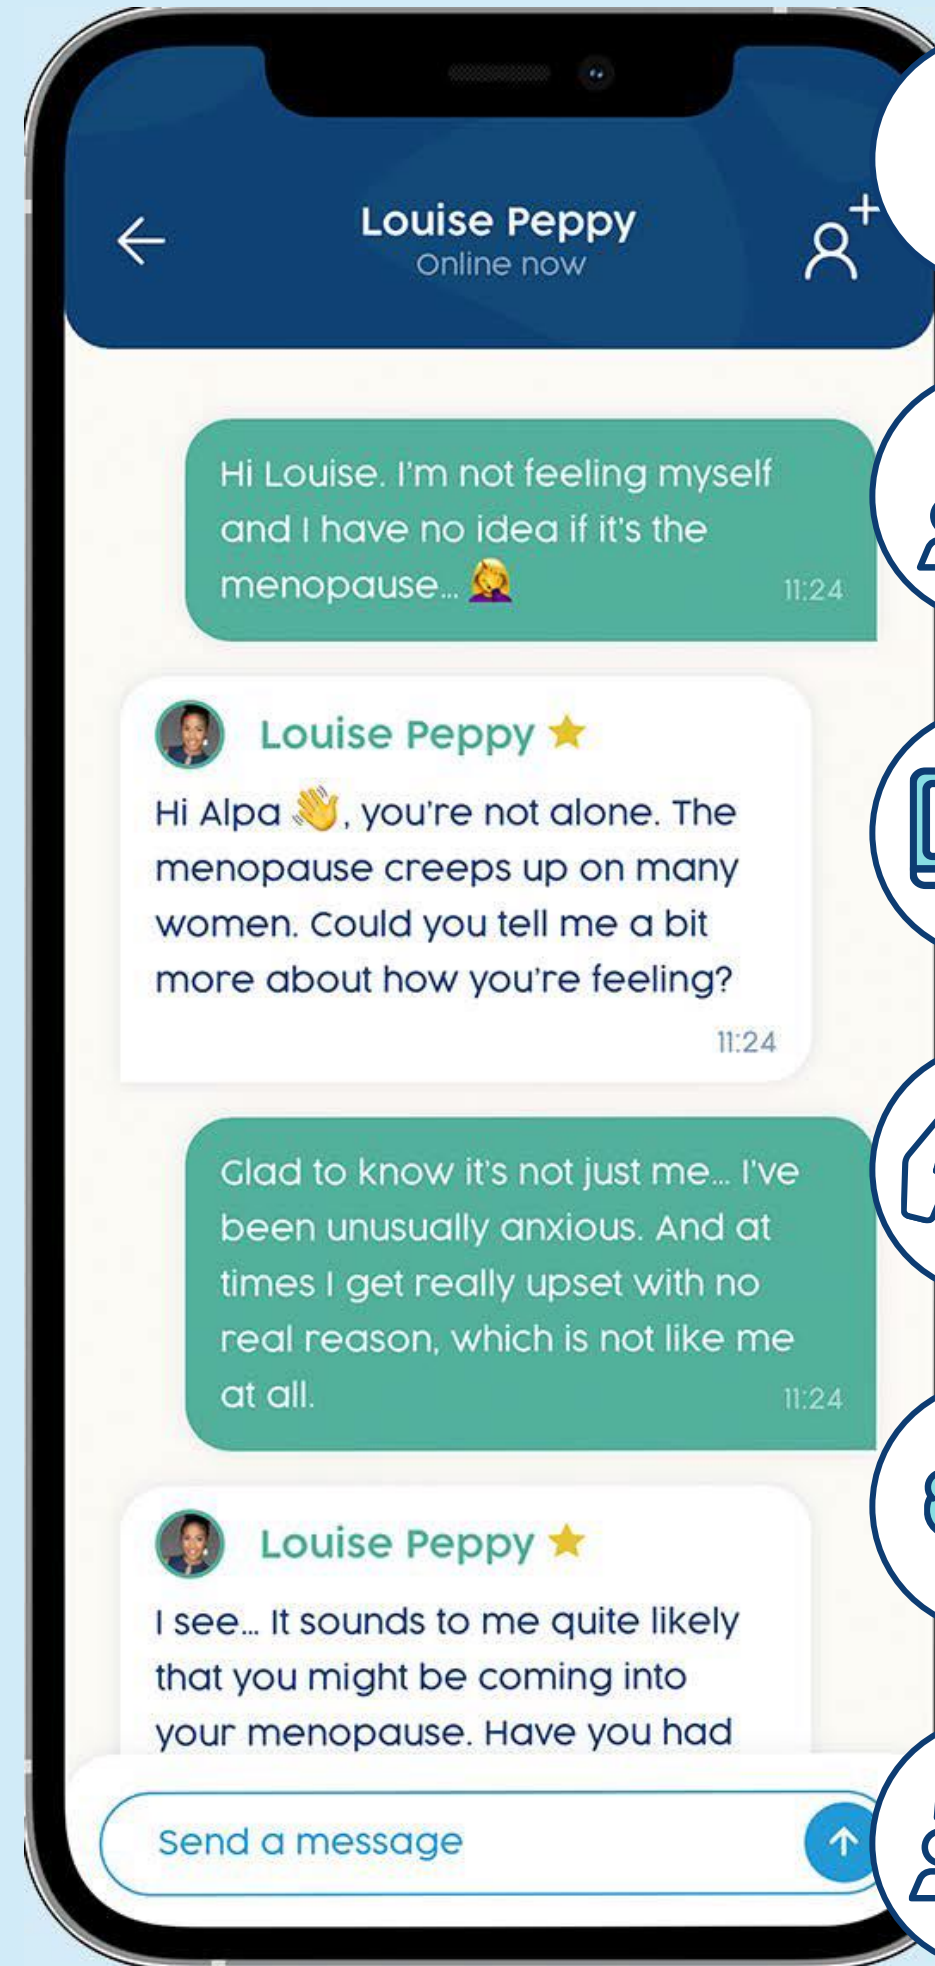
Louise Peppy
Online now

Hi Louise. I'm not feeling myself and I have no idea if it's the menopause... 🤦‍♀️ 11:24

Louise Peppy ⭐
Hi Alpa 👋, you're not alone. The menopause creeps up on many women. Could you tell me a bit more about how you're feeling?
11:24

Glad to know it's not just me... I've been unusually anxious. And at times I get really upset with no real reason, which is not like me at all. 11:24

Louise Peppy ⭐
I see... It sounds to me quite likely that you might be coming into your menopause. Have you had

Send a message